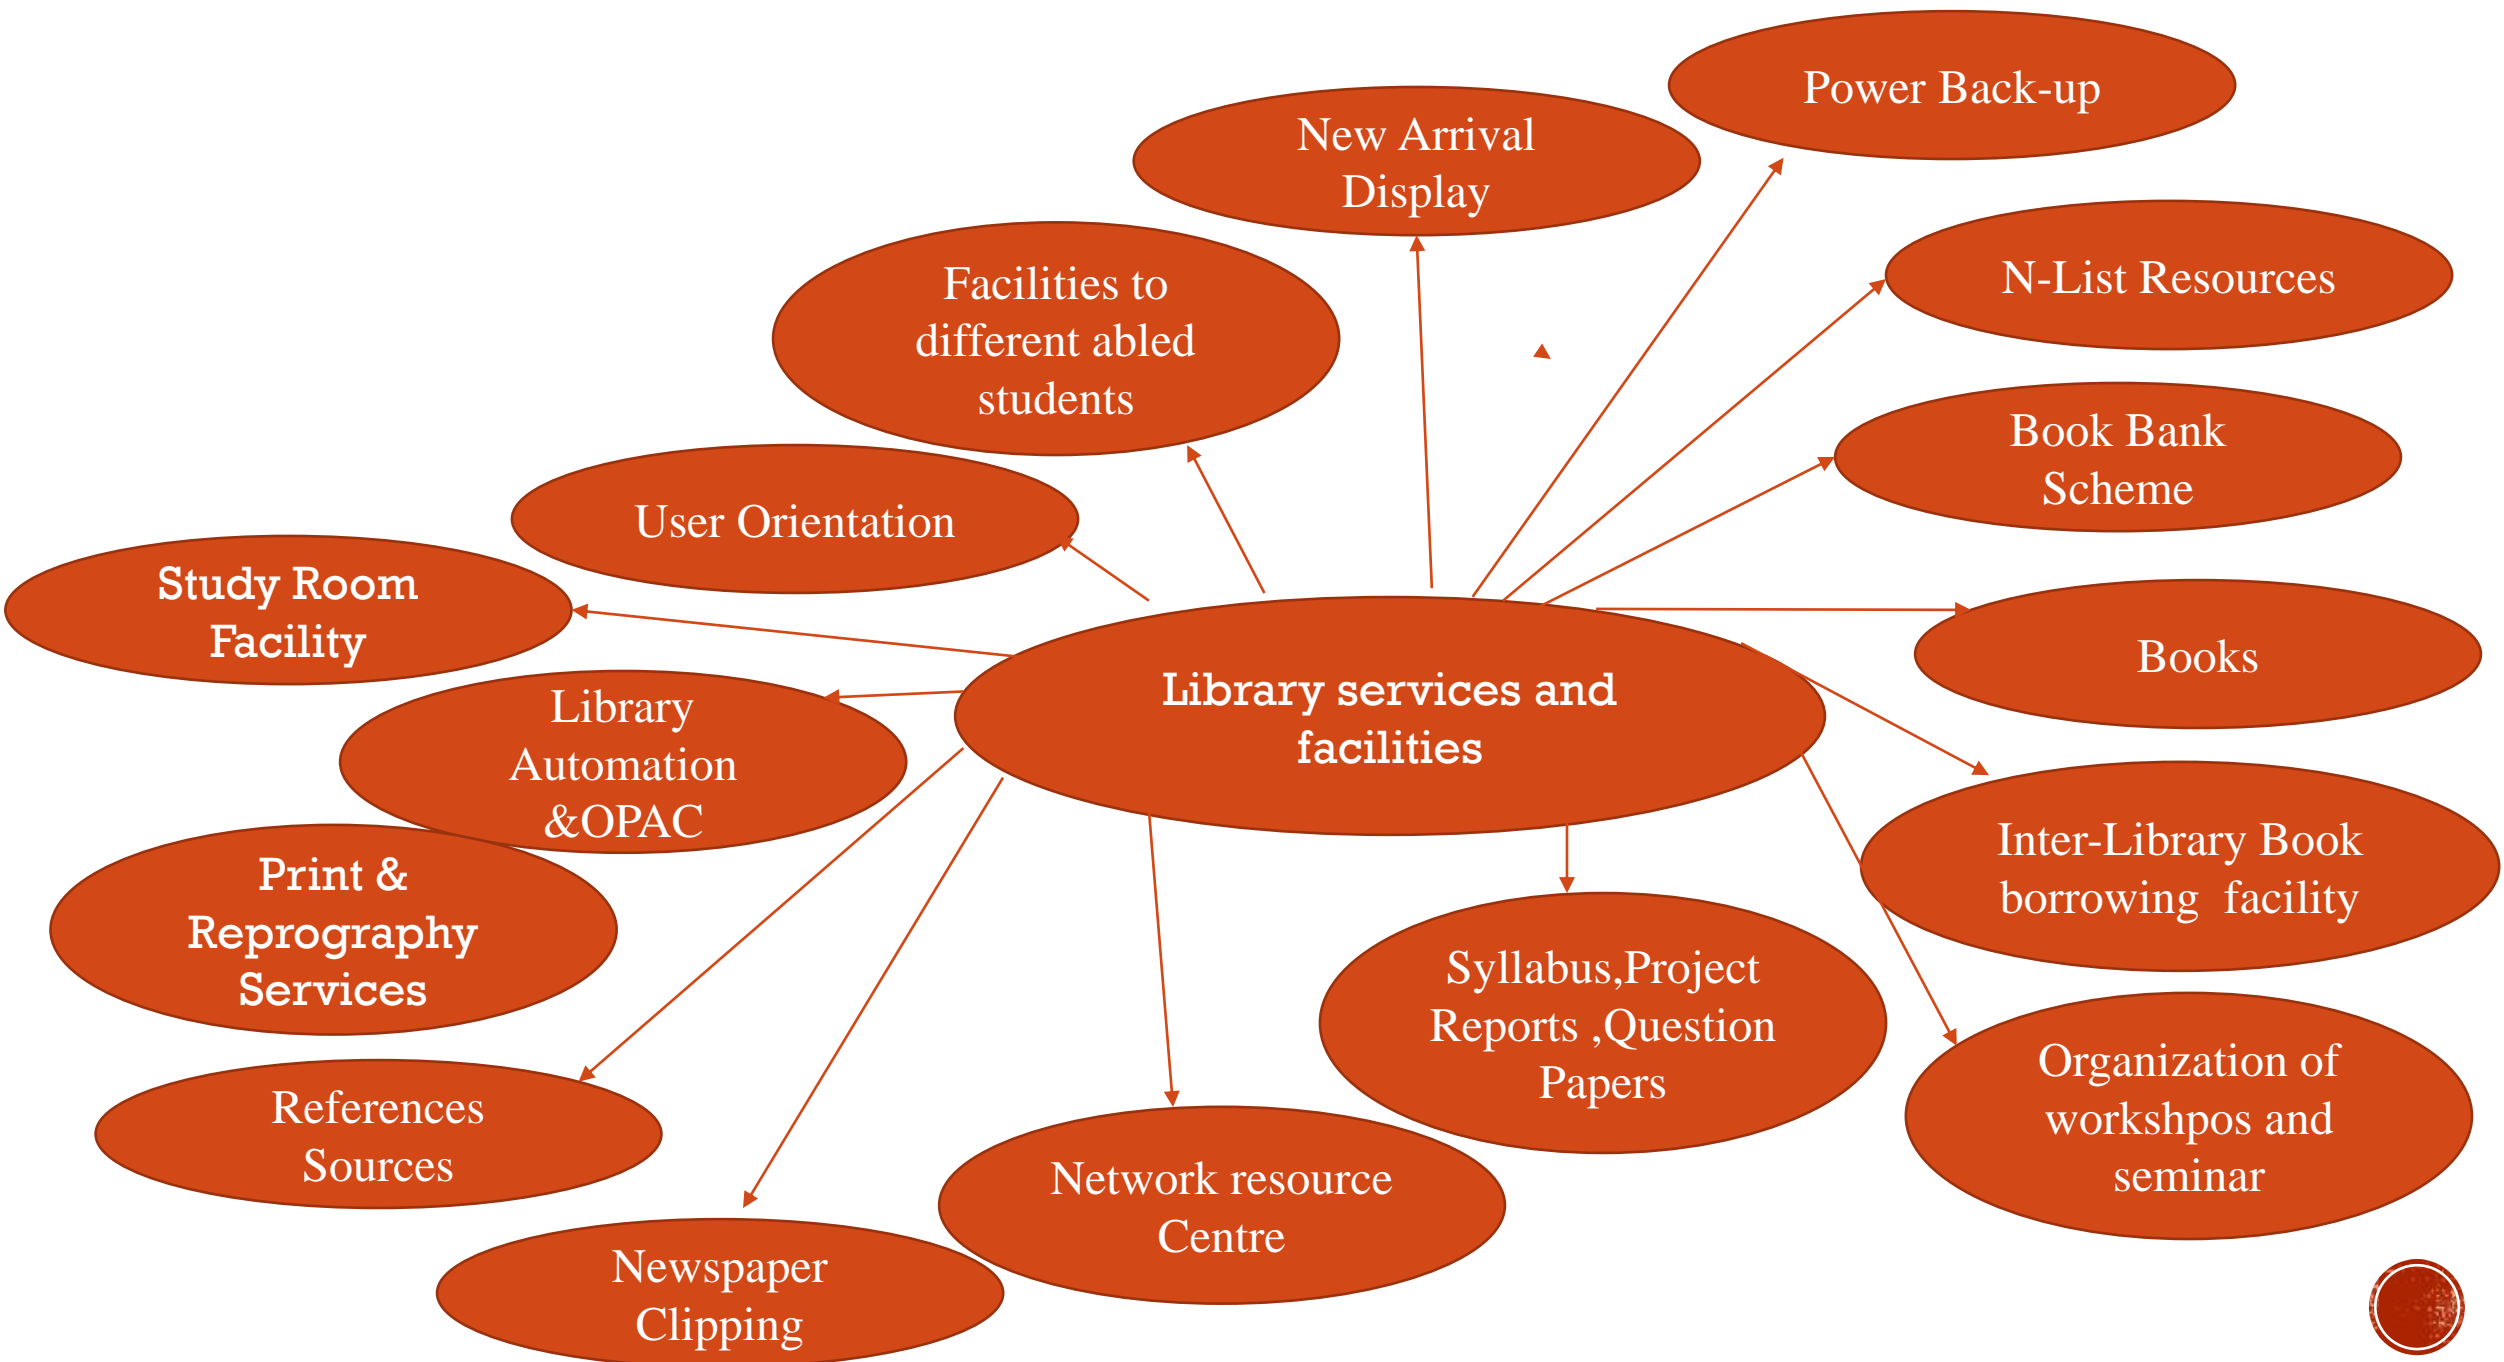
Library services and facilities

Power Back-up

New Arrival Display

N-List Resources

Facilities to different abled students

Book Bank Scheme

User Orientation

Study Room Facility

Books

Library Automation &OPAC

Inter-Library Book borrowing facility

Print & Reprography Services

Syllabus,Project Reports ,Question Papers

Organization of workshpos and seminar

References Sources

Network resource Centre

Newspaper Clipping